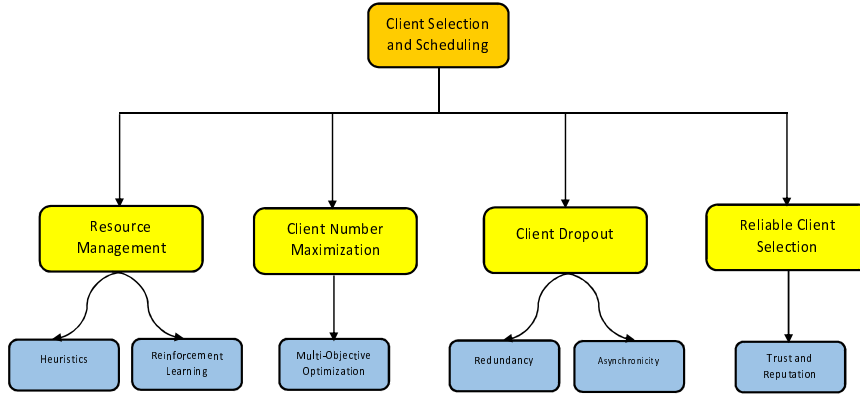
Client Selection and Scheduling

Resource Management

Client Number Maximization

Client Dropout

Reliable Client Selection

Heuristics

Reinforcement Learning

Multi-Objective Optimization

Redundancy

Asynchronicity

Trust and Reputation